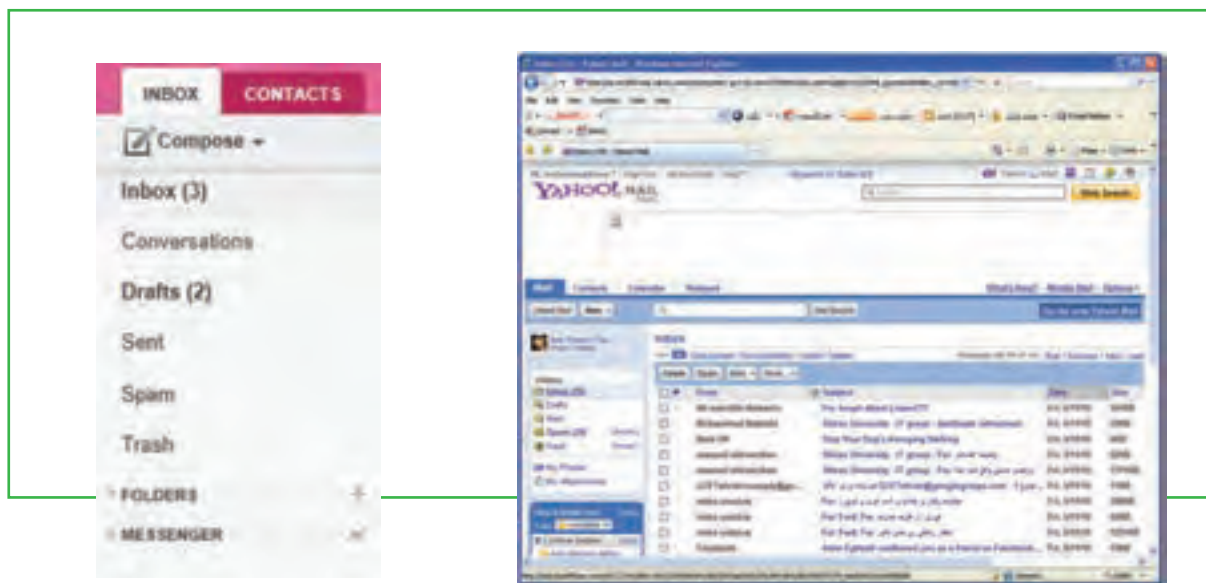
INBOX
CONTACTS
Compose
Inbox (3)
Conversations
Drafts (2)
Sent
Spam
Trash
FOLDERS
MESSENGER

YAHOO! MAIL
Web Search
Mail
Contacts
Calendar
Notepad
Check Mail
New
Mail Search
Inbox
Delete
Spam
Inbox (3)
Drafts
Sent
Spam
Trash
From
Subject
Date
Size
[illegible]